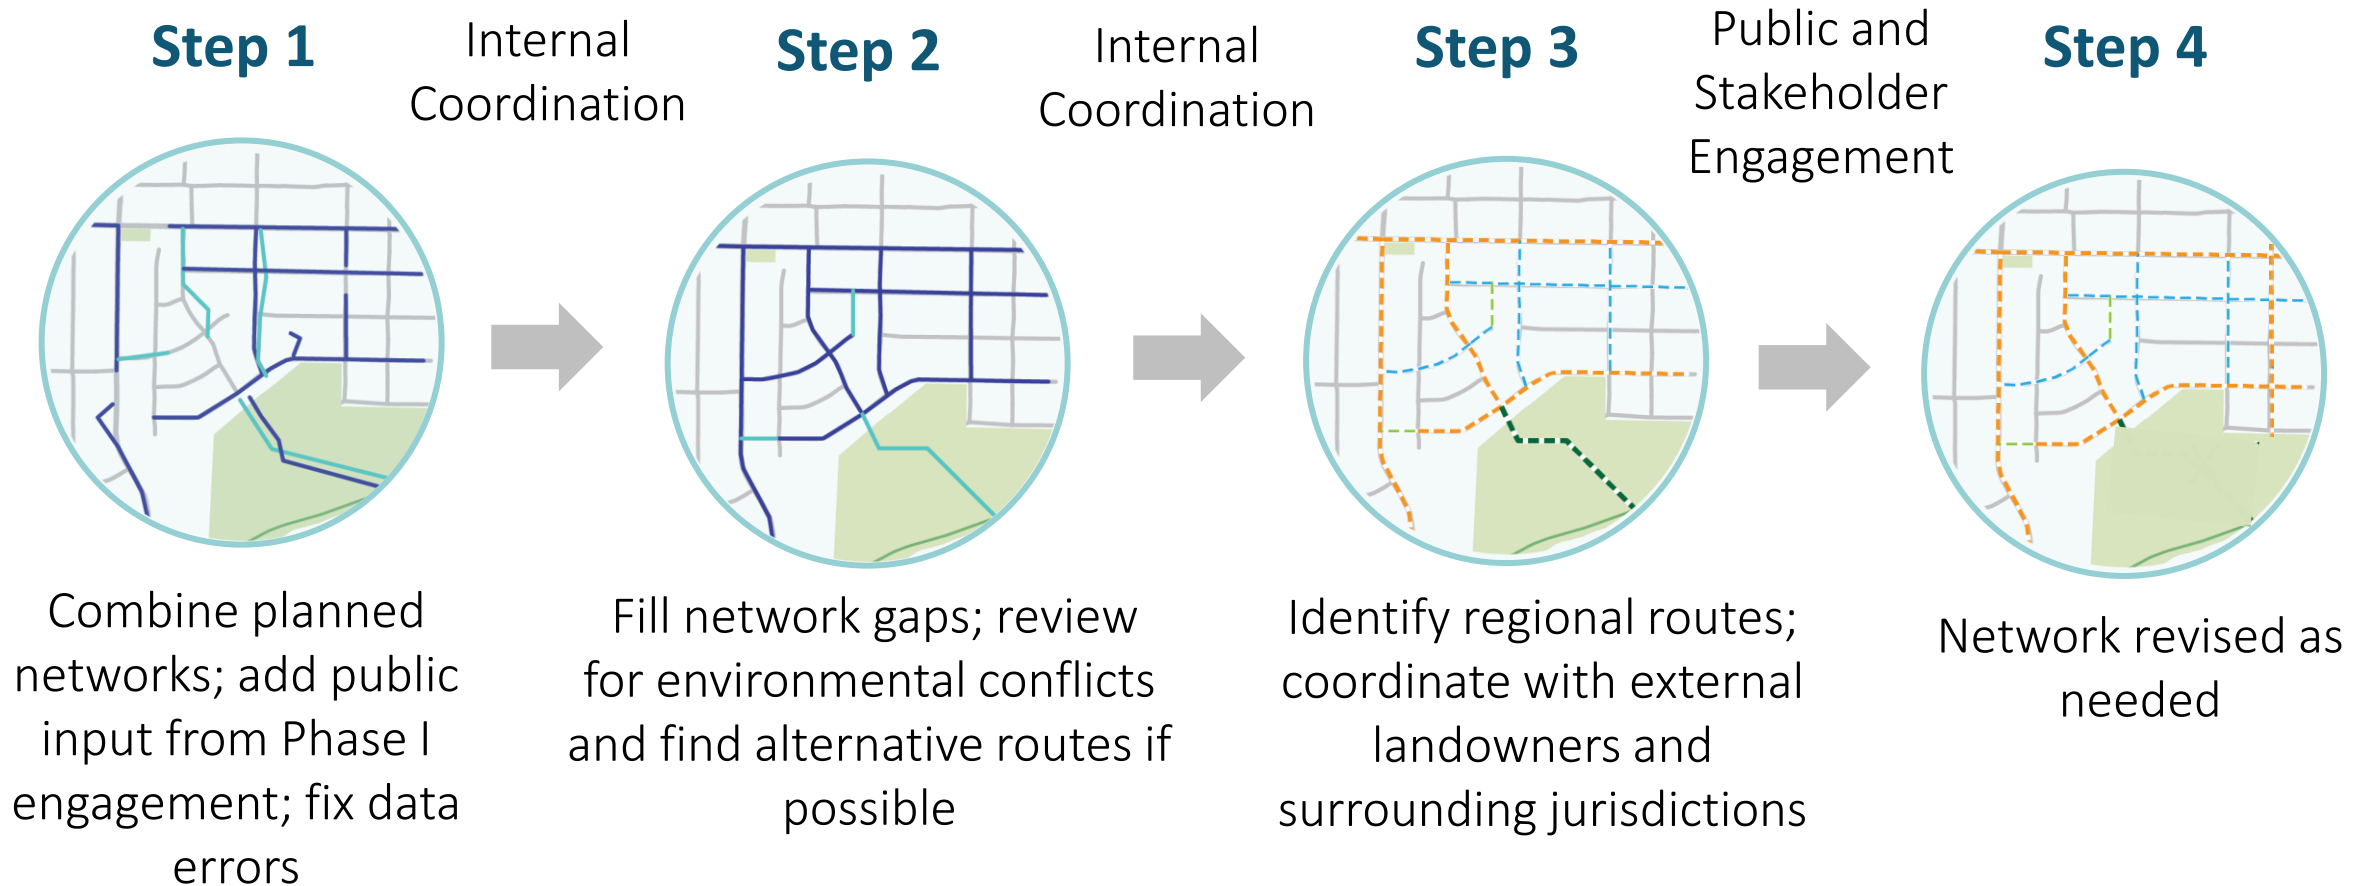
Step 1

Internal Coordination

Step 2

Internal Coordination

Step 3

Public and Stakeholder Engagement

Step 4

Combine planned networks; add public input from Phase I engagement; fix data errors

Fill network gaps; review for environmental conflicts and find alternative routes if possible

Identify regional routes; coordinate with external landowners and surrounding jurisdictions

Network revised as needed